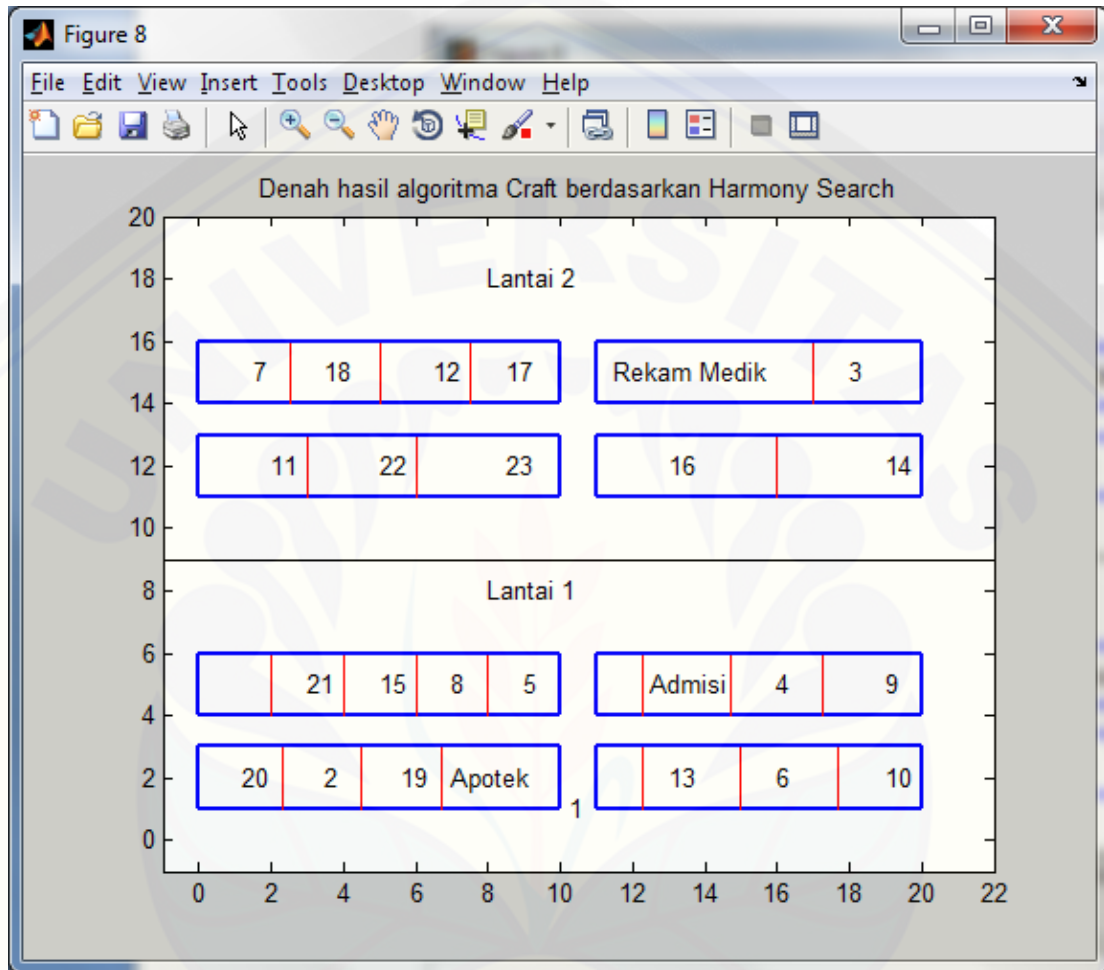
Figure 8

File Edit View Insert Tools Desktop Window Help

Denah hasil algoritma Craft berdasarkan Harmony Search

Lantai 2

7 18 12 17

Rekam Medik 3

11 22 23

16 14

Lantai 1

21 15 8 5

Admisi 4 9

20 2 19 Apotek

1

13 6 10

20
18
16
14
12
10
8
6
4
2
0

0 2 4 6 8 10 12 14 16 18 20 22